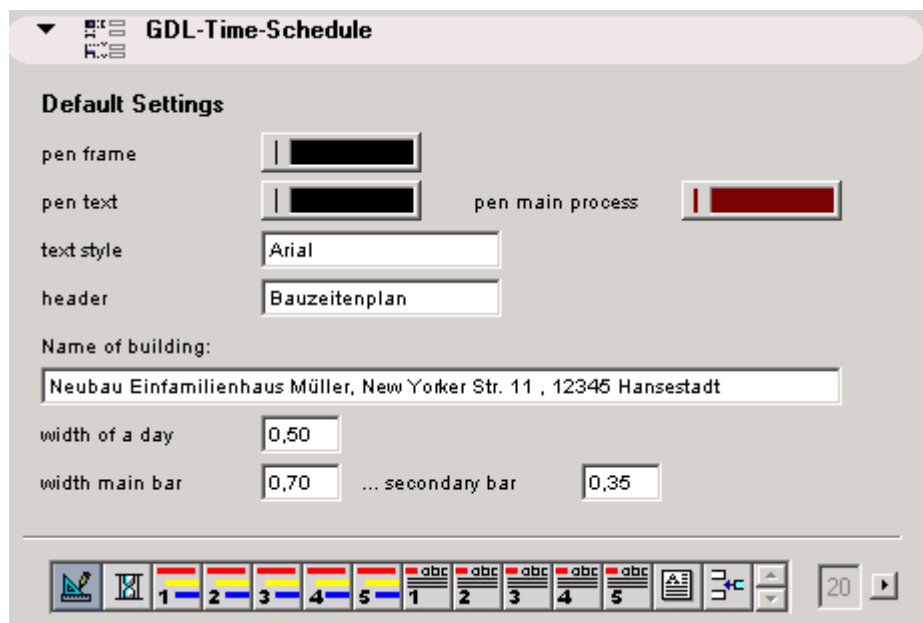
GDL-Time-Schedule

Default Settings

pen frame

pen text

pen main process

text style
Arial

header
Bauzeitenplan

Name of building:

Neubau Einfamilienhaus Müller, New Yorker Str. 11 , 12345 Hansestadt

width of a day
0,50

width main bar
0,70
... secondary bar
0,35

1 2 3 4 5 abc 1 abc 2 abc 3 abc 4 abc 5

20